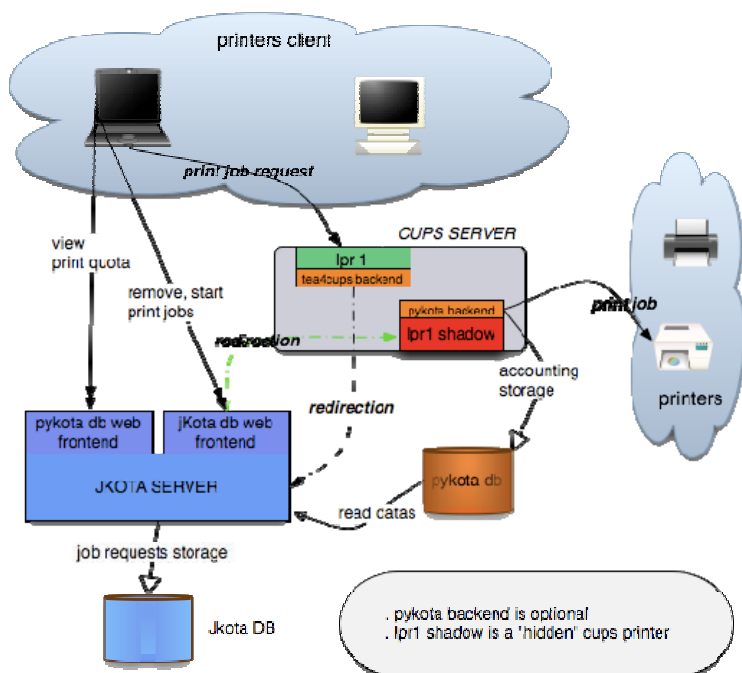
printers client

print job request

view print quota

remove, start print jobs

CUPS SERVER

lpr 1

tea4cups backend

pykota backend

lpr1 shadow

redirection

print job

printers

accounting storage

redirection

pykota db web frontend

jKota db web frontend

JKOTA SERVER

pykota db

read datas

job requests storage

Jkota DB

. pykota backend is optional
. lpr1 shadow is a 'hidden' cups printer